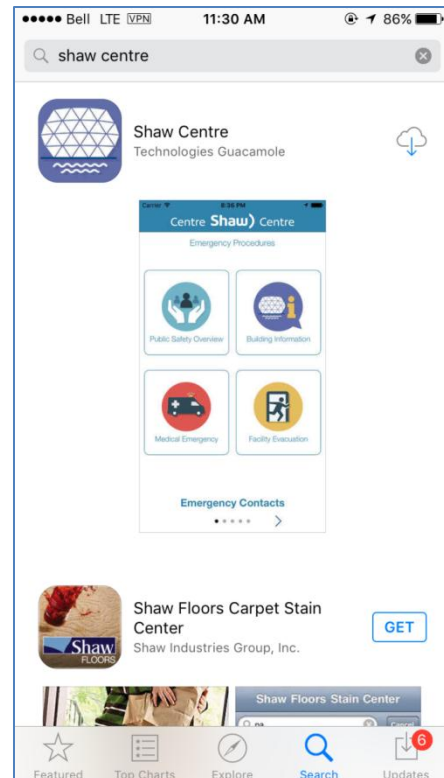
●●●●● Bell LTE VPN 11:30 AM 86%

shaw centre

Shaw Centre
Technologies Guacamole

Carrier 8:36 PM
Centre Shaw) Centre
Emergency Procedures

Public Safety Overview
Building Information
Medical Emergency
Facility Evacuation

Emergency Contacts

Shaw Floors Carpet Stain Center
Shaw Industries Group, Inc.

GET

Shaw FLOORS

Shaw Floors Stain Center

Featured
Top Charts
Explore
Search
6
Updates